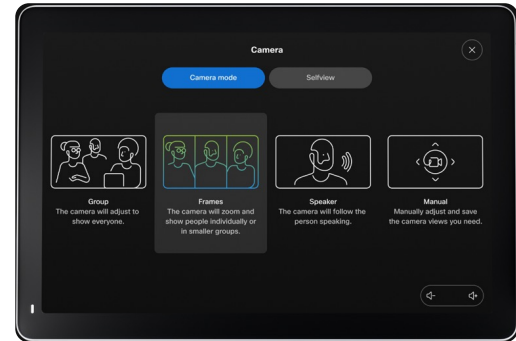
Camera

Camera mode

Selfview

Group
The camera will adjust to show everyone.

Frames
The camera will zoom and show people individually or in smaller groups.

Speaker
The camera will follow the person speaking.

Manual
Manually adjust and save the camera views you need.